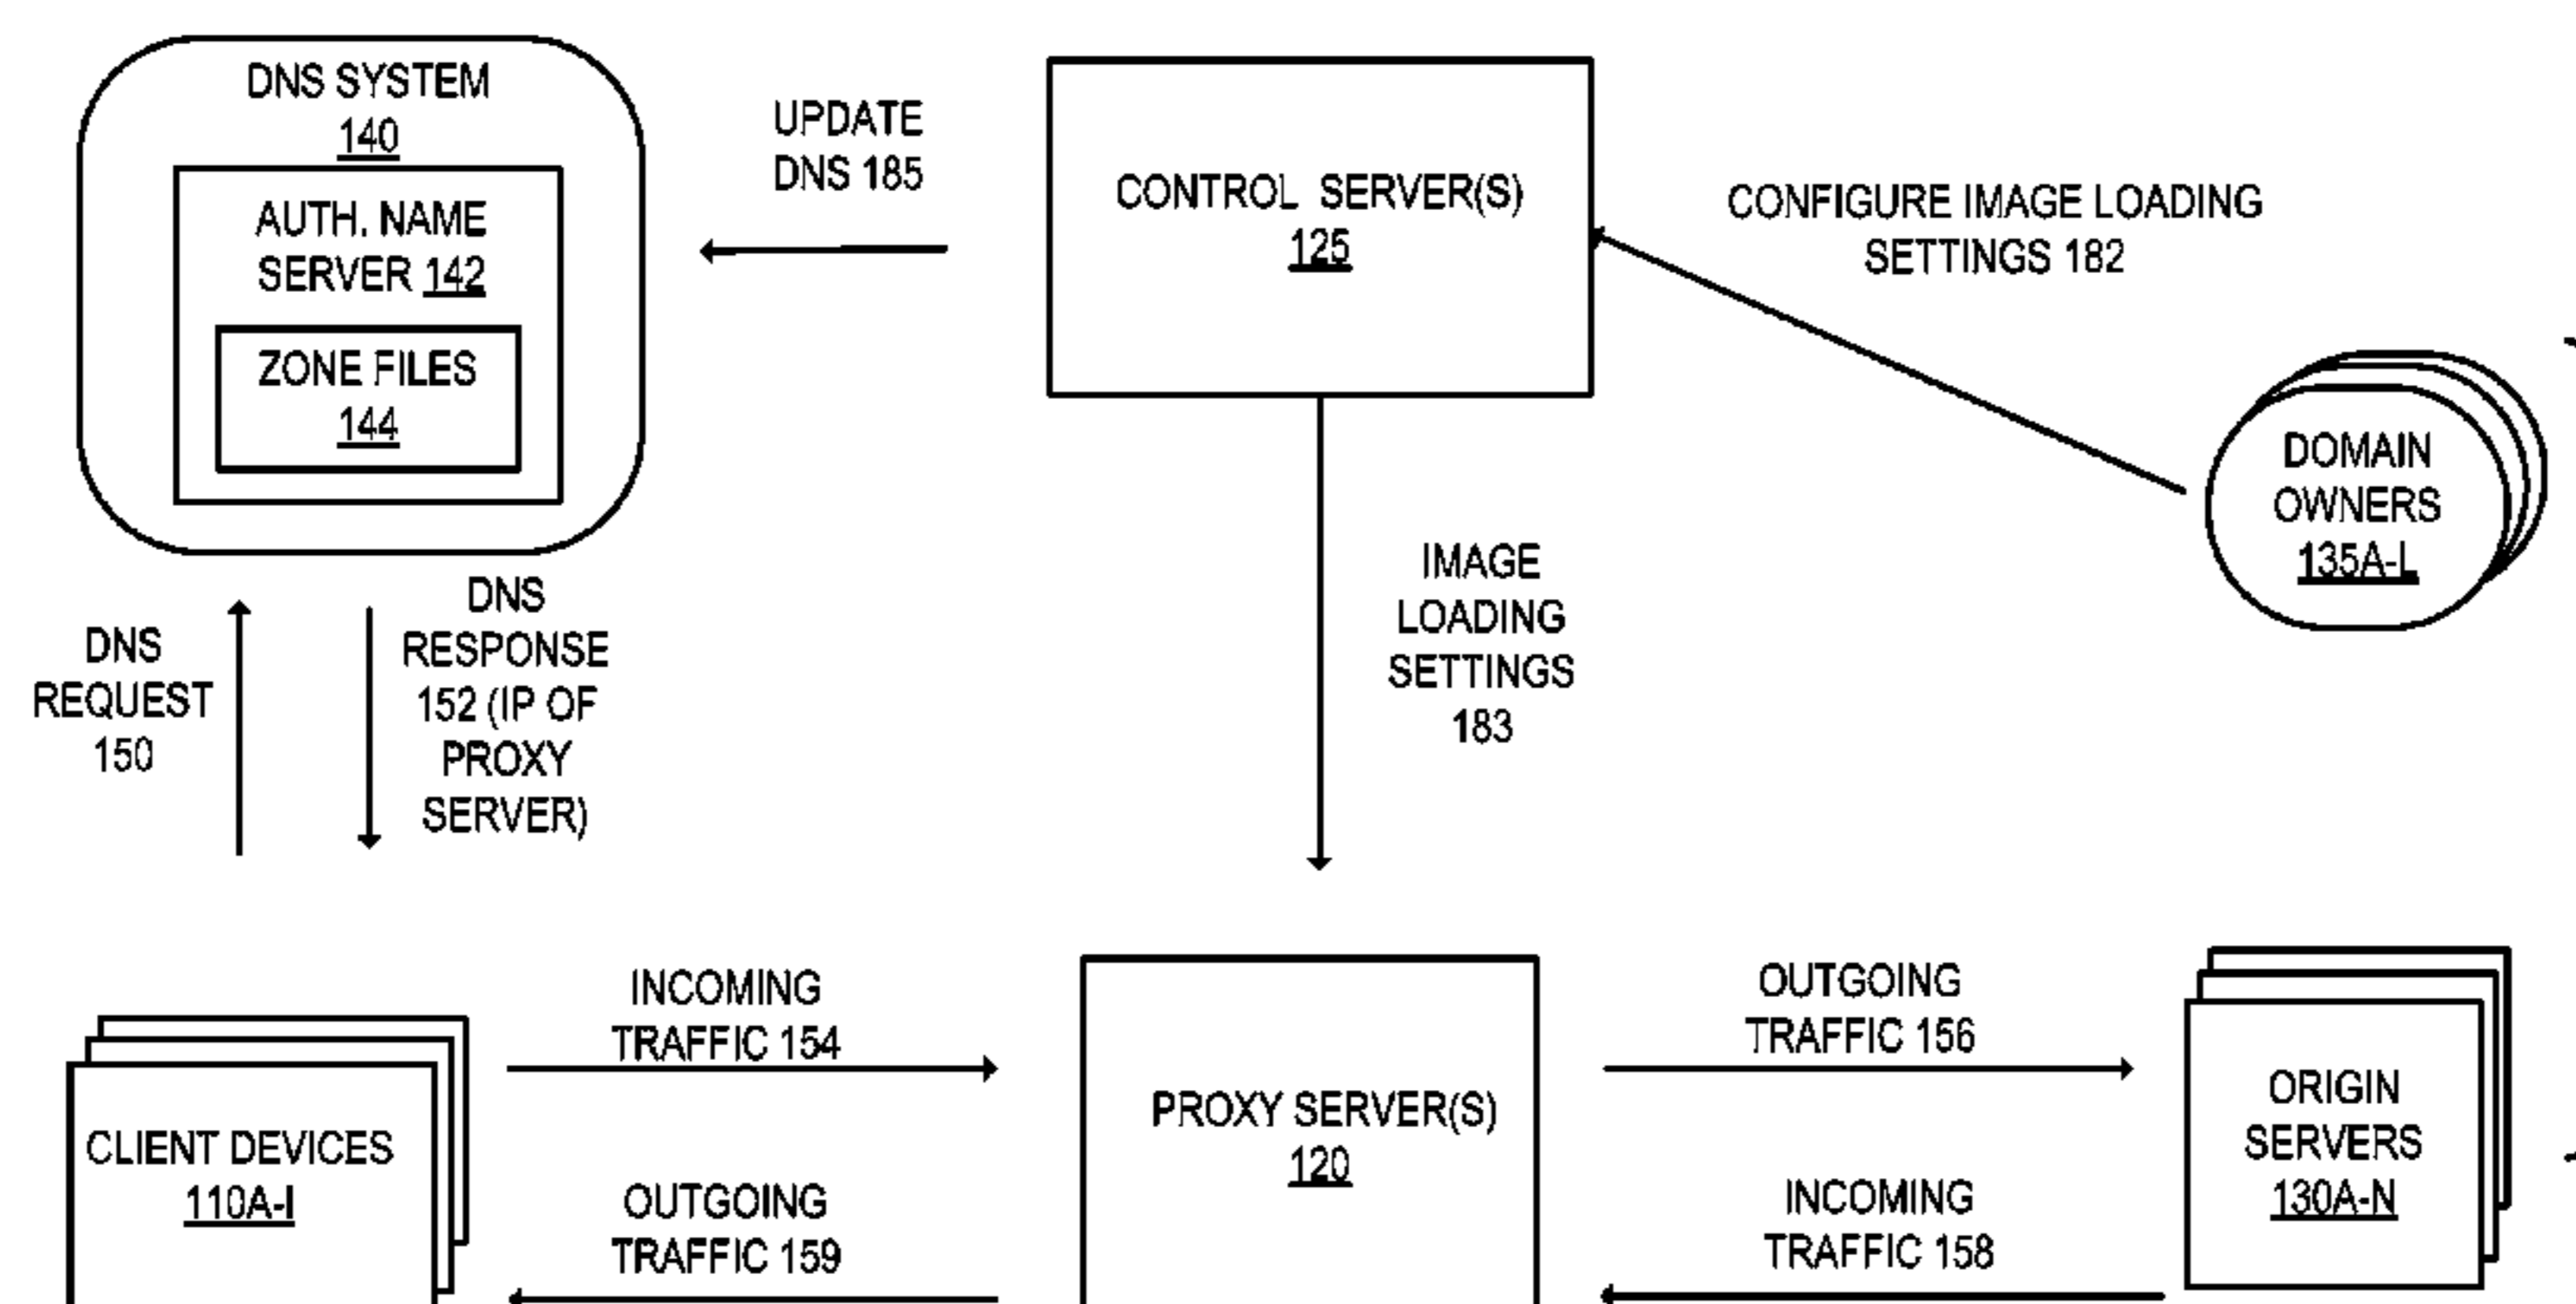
DNS SYSTEM
140

AUTH. NAME SERVER 142

ZONE FILES
144

UPDATE DNS 185

CONTROL SERVER(S)
125

CONFIGURE IMAGE LOADING SETTINGS 182

DOMAIN OWNERS
135A-L

DNS REQUEST 150

DNS RESPONSE 152 (IP OF PROXY SERVER)

IMAGE LOADING SETTINGS 183

CLIENT DEVICES
110A-I

INCOMING TRAFFIC 154

OUTGOING TRAFFIC 159

PROXY SERVER(S)
120

OUTGOING TRAFFIC 156

INCOMING TRAFFIC 158

ORIGIN SERVERS
130A-N